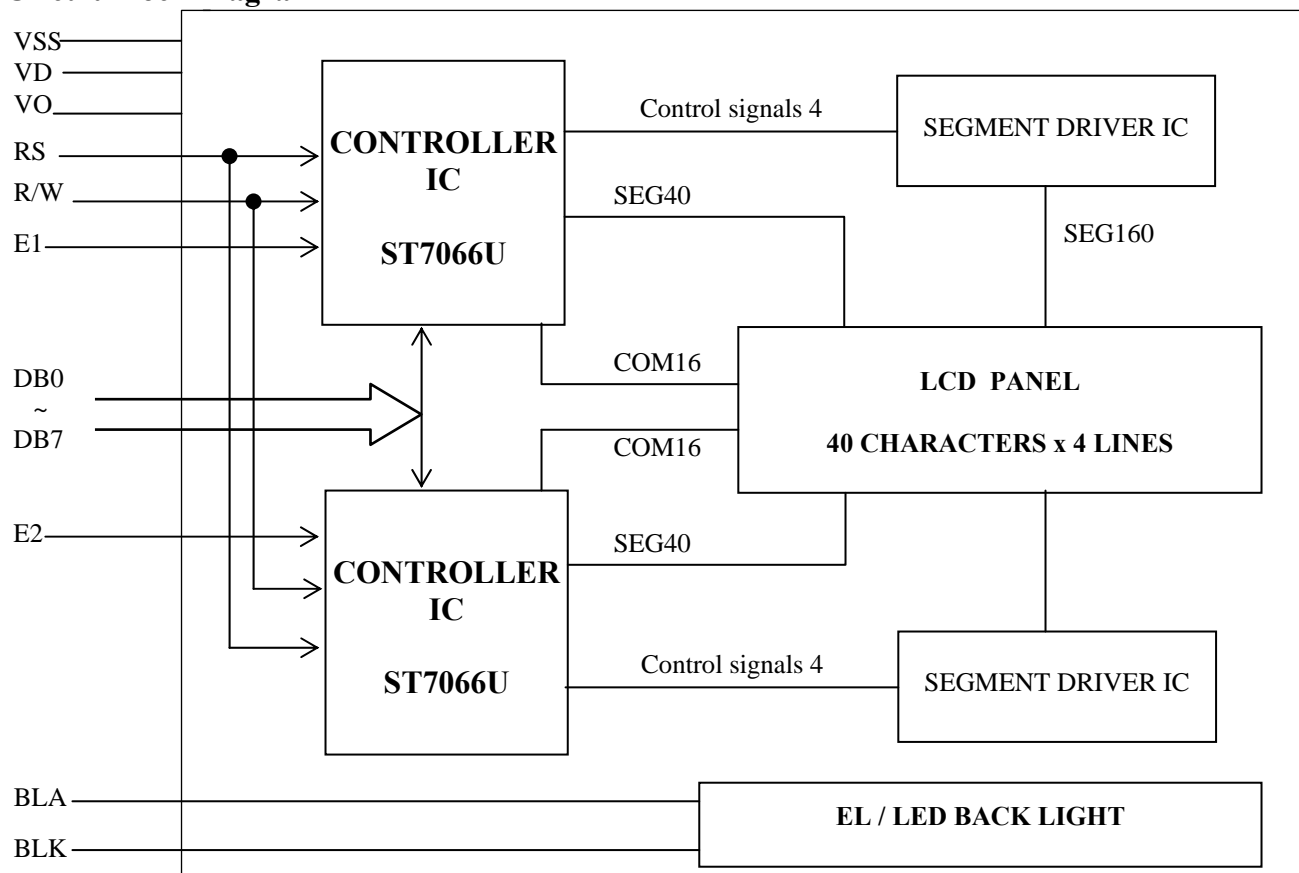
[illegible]

VSS
VD
VO
RS
R/W
E1

CONTROLLER IC
ST7066U

Control signals 4

SEGMENT DRIVER IC

SEG40

SEG160

COM16

LCD PANEL
40 CHARACTERS x 4 LINES

DB0
~
DB7

COM16

E2

SEG40

CONTROLLER IC
ST7066U

Control signals 4

SEGMENT DRIVER IC

BLA
BLK

EL / LED BACK LIGHT